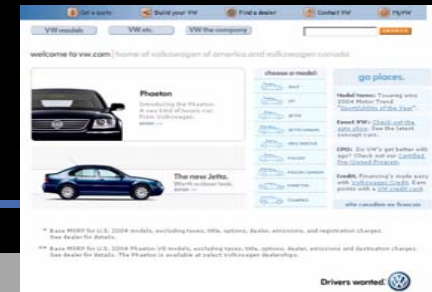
Get a quote | Build your VW | Find a dealer | Contact VW | MyVW

VW models | VW etc. | VW the company | search

welcome to vw.com | home of volkswagen of america and volkswagen canada

Phaeton

Introducing the Phaeton. A new kind of luxury car from Volkswagen. more →

The new Jetta. Worth a closer look. more →

choose a model:

golf

GTI

jetta

jetta wagon

new beetle

passat

passat wagon

phaeton

touareg

go places.

Model News: Touareg wins 2004 Motor Trend "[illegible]"

Event VW: Check out the auto show. See the latest concept cars.

CPO: Do VW's get better with age? Check out our Certified Pre-Owned Program.

Credit. Financing's made easy with Volkswagen Credit. Earn points with a VW credit card.

site canadien en français

* Base MSRP for U.S. 2004 models, excluding taxes, title, options, dealer, emissions, and registration charges. See dealer for details.

** Base MSRP for U.S. 2004 Phaeton V8 models, excluding taxes, title, options, dealer, emissions and destination charges. See dealer for details. The Phaeton is available at select Volkswagen dealerships.

Drivers wanted.